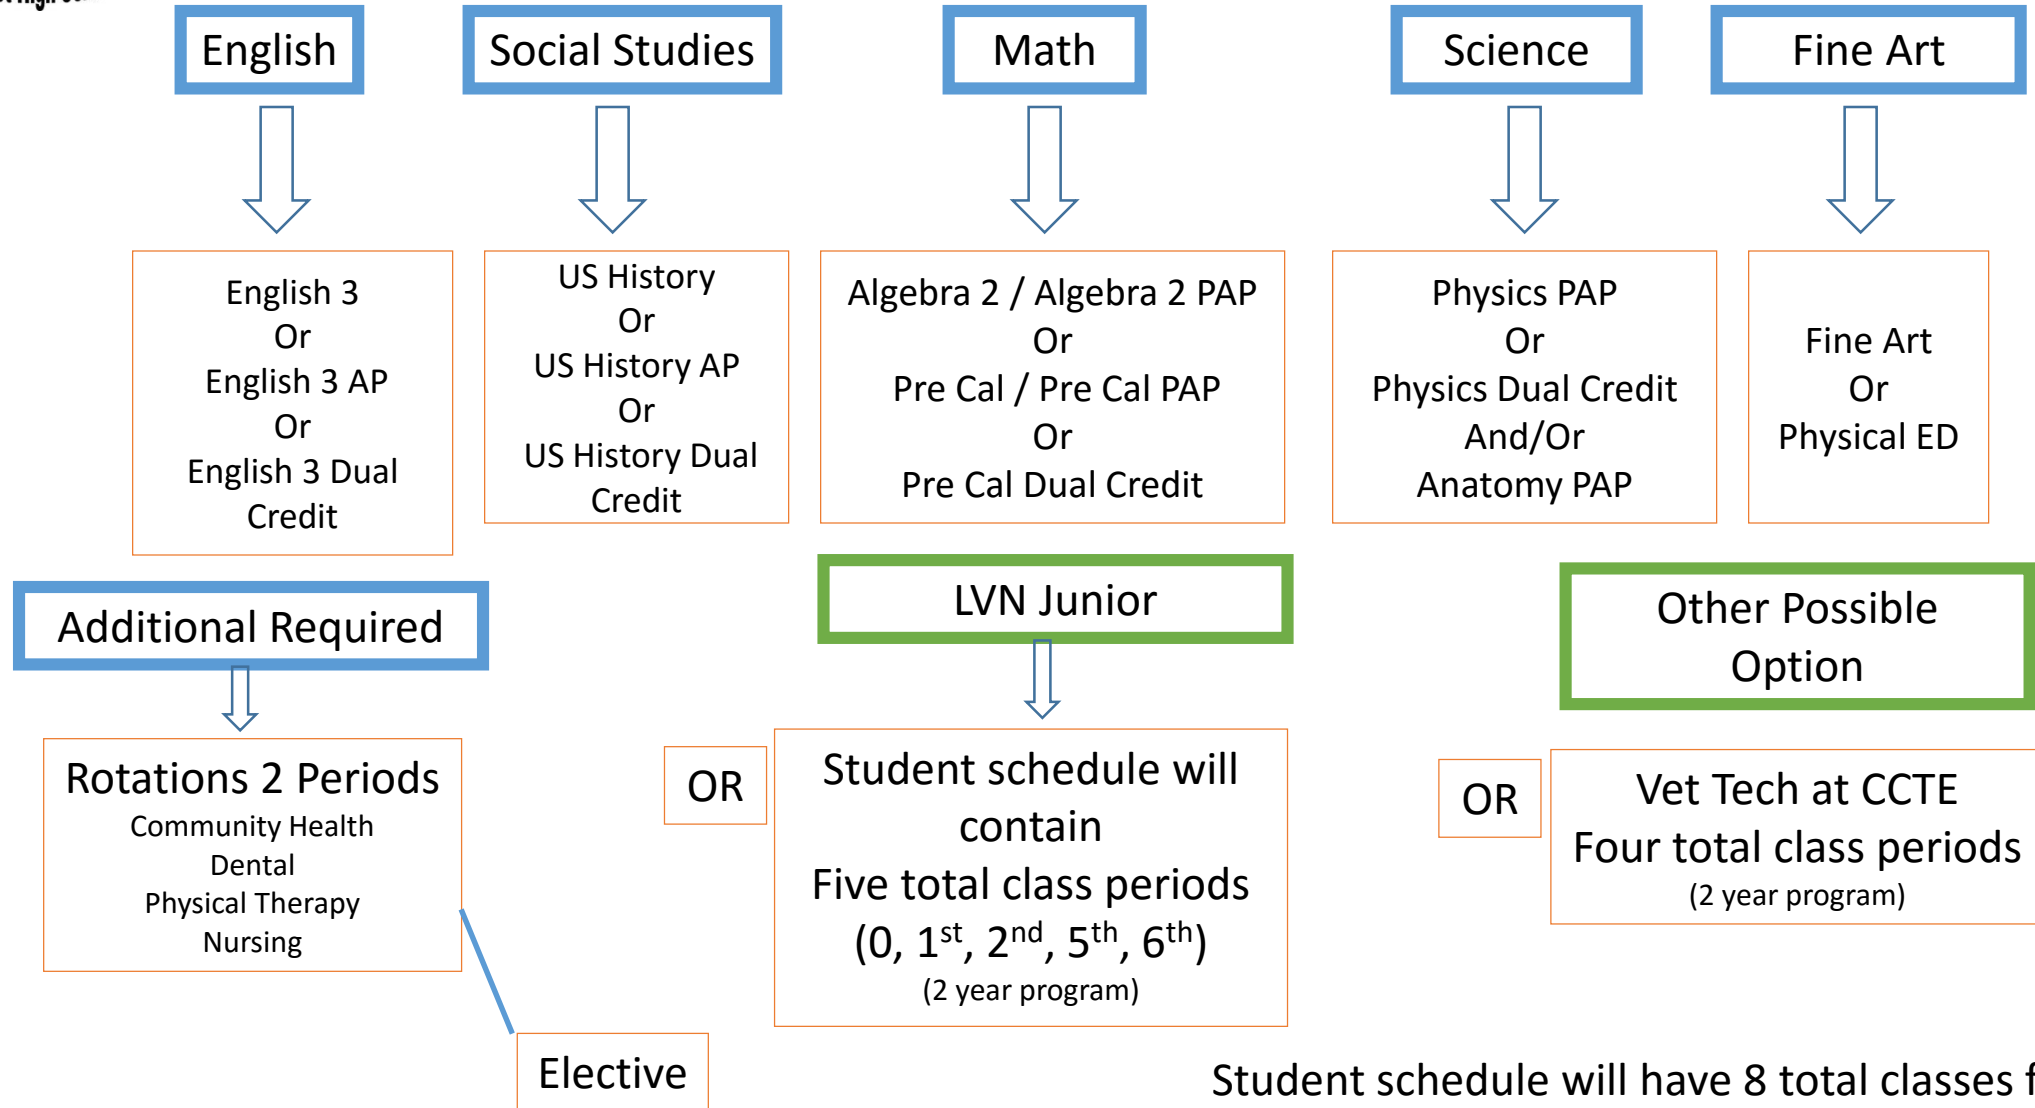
English

Social Studies

Math

Science

Fine Art

English 3
Or
English 3 AP
Or
English 3 Dual Credit

US History
Or
US History AP
Or
US History Dual Credit

Algebra 2 / Algebra 2 PAP
Or
Pre Cal / Pre Cal PAP
Or
Pre Cal Dual Credit

Physics PAP
Or
Physics Dual Credit
And/Or
Anatomy PAP

Fine Art
Or
Physical ED

Additional Required

Rotations 2 Periods
Community Health
Dental
Physical Therapy
Nursing

Elective

LVN Junior

OR

Student schedule will contain
Five total class periods
(0, $1^{st}$, $2^{nd}$, $5^{th}$, $6^{th}$)
(2 year program)

Other Possible Option

OR

Vet Tech at CCTE
Four total class periods
(2 year program)

Student schedule will have 8 total classes f